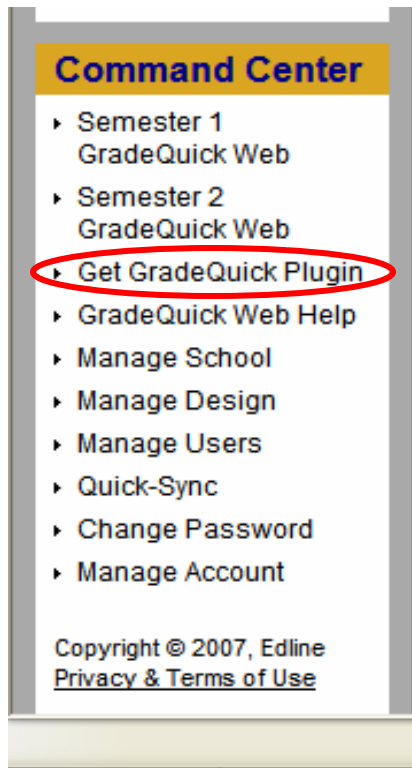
Command Center

Semester 1 GradeQuick Web

Semester 2 GradeQuick Web

Get GradeQuick Plugin

GradeQuick Web Help

Manage School

Manage Design

Manage Users

Quick-Sync

Change Password

Manage Account

Copyright © 2007, Edline
Privacy & Terms of Use